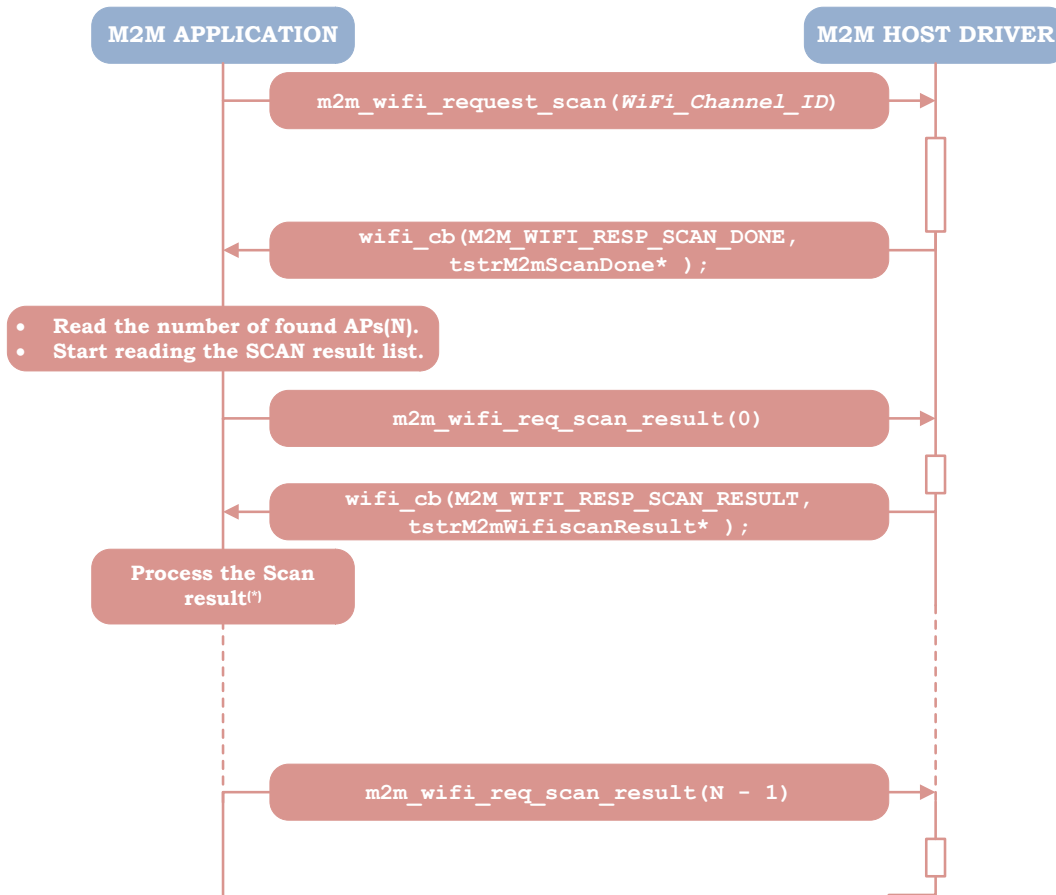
M2M APPLICATION

M2M HOST DRIVER

m2m_wifi_request_scan(WiFi_Channel_ID)

wifi_cb(M2M_WIFI_RESP_SCAN_DONE, tstrM2mScanDone* );

- Read the number of found APs(N).
- Start reading the SCAN result list.

m2m_wifi_req_scan_result(0)

wifi_cb(M2M_WIFI_RESP_SCAN_RESULT, tstrM2mWifiscanResult* );

Process the Scan result(*)

m2m_wifi_req_scan_result(N - 1)